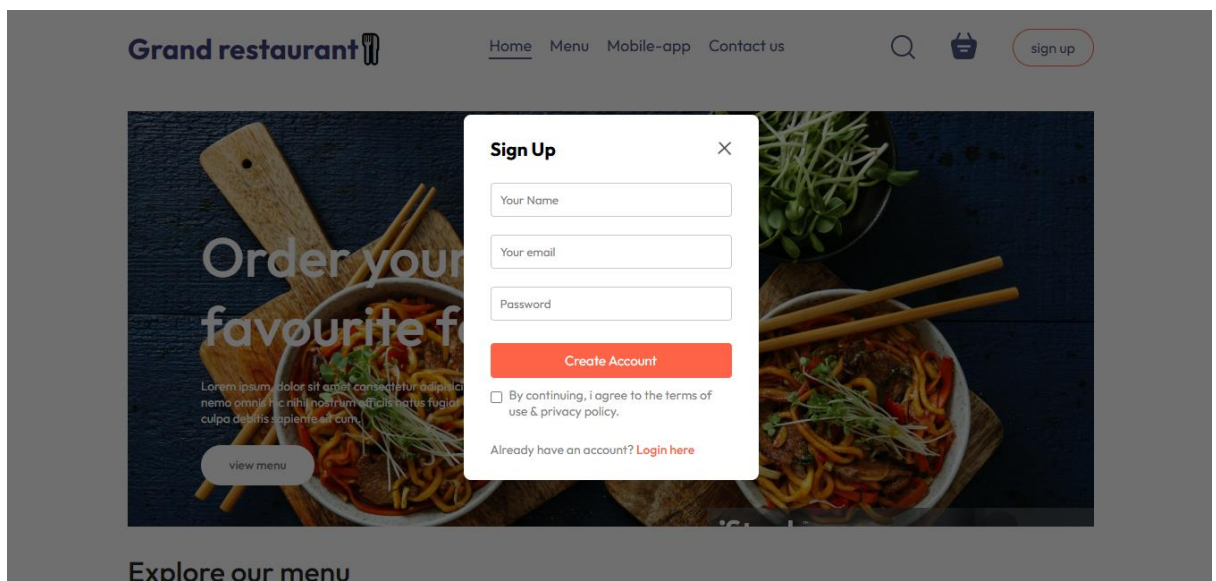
Grand restaurant

Home Menu Mobile-app Contact us

sign up

Order your favourite f

Lorem ipsum dolor sit amet consectetur adipisici nemo omnis hic nihil nostrum officiis natus fugiat culpa debitis sapiente et cum.

view menu

Sign Up

Your Name

Your email

Password

Create Account

By continuing, i agree to the terms of use & privacy policy.

Already have an account? Login here

Explore our menu